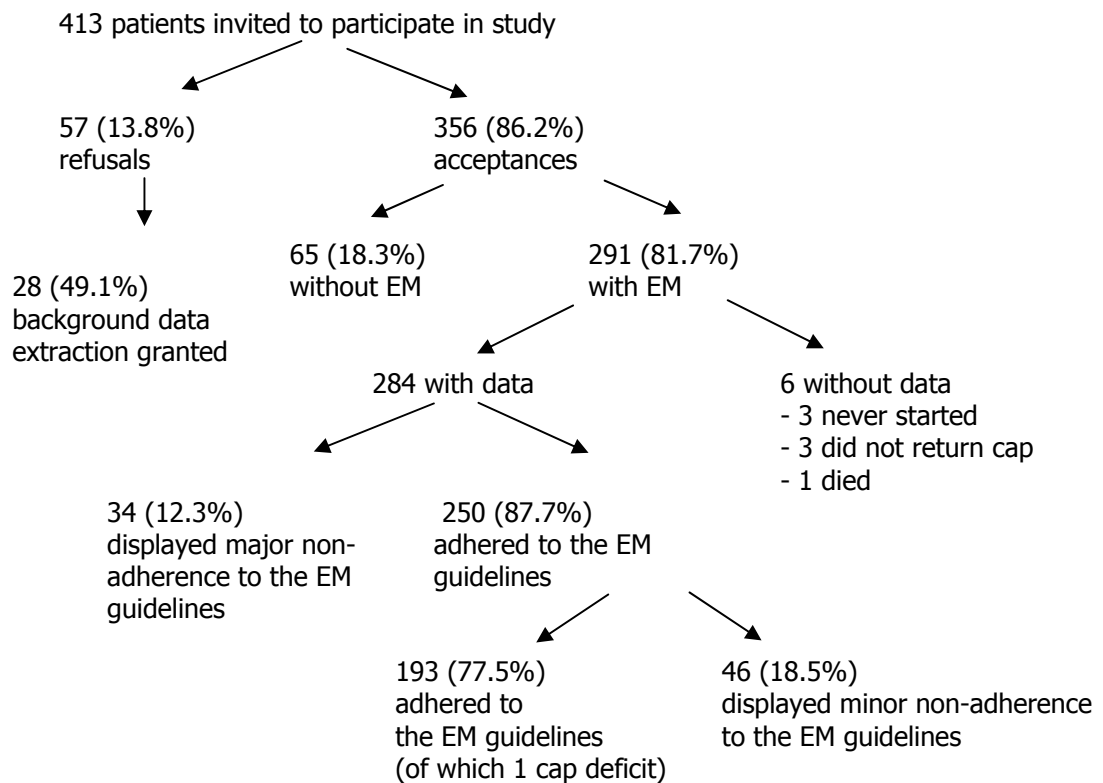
413 patients invited to participate in study

57 (13.8%) refusals

356 (86.2%) acceptances

28 (49.1%) background data extraction granted

65 (18.3%) without EM

291 (81.7%) with EM

284 with data

6 without data
- 3 never started
- 3 did not return cap
- 1 died

34 (12.3%) displayed major non-adherence to the EM guidelines

250 (87.7%) adhered to the EM guidelines

193 (77.5%) adhered to the EM guidelines (of which 1 cap deficit)

46 (18.5%) displayed minor non-adherence to the EM guidelines